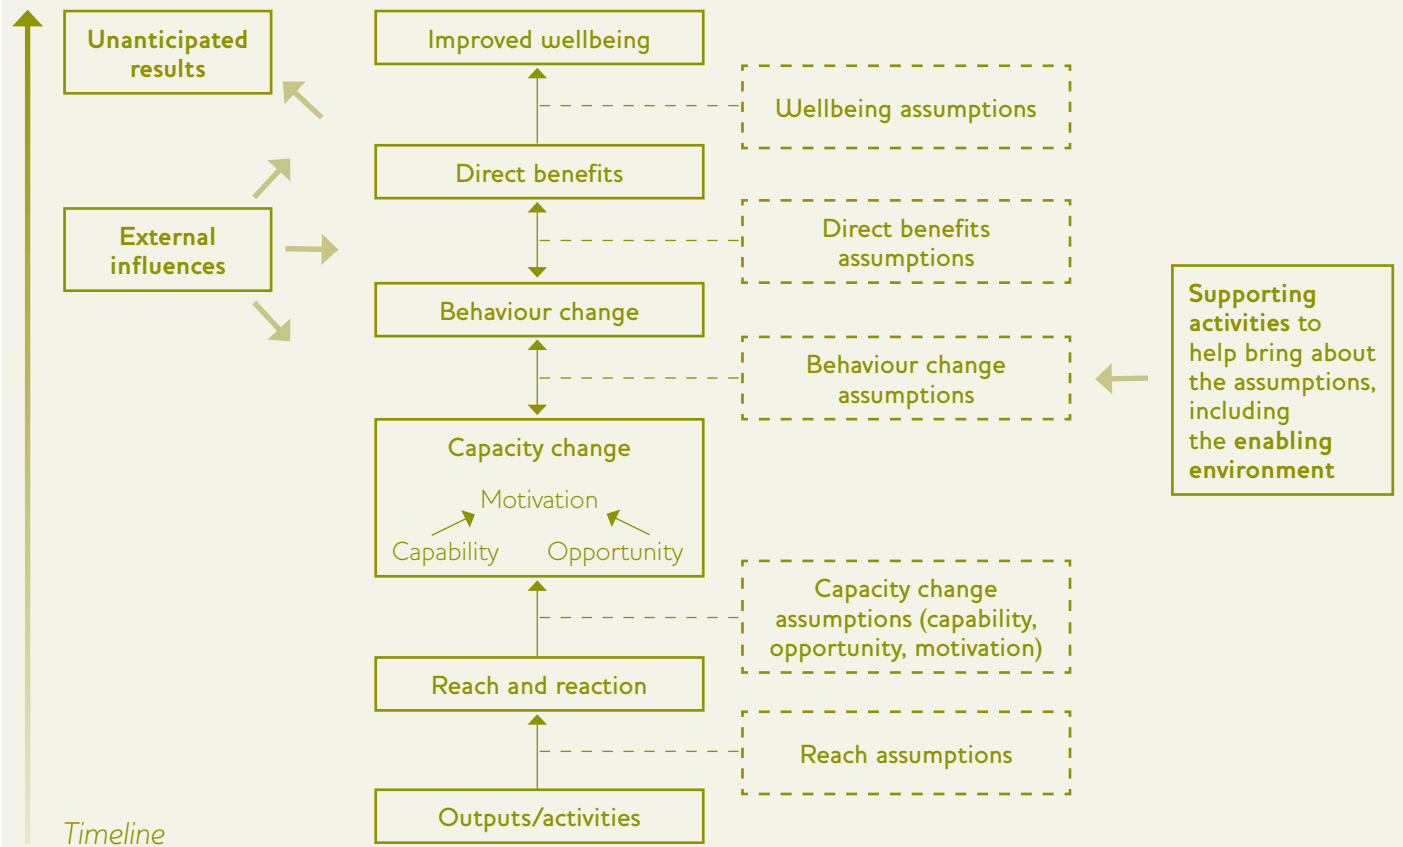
Unanticipated results

External influences

Improved wellbeing

Wellbeing assumptions

Direct benefits

Direct benefits assumptions

Behaviour change

Behaviour change assumptions

Supporting activities to help bring about the assumptions, including the enabling environment

Capacity change

Motivation

Capability

Opportunity

Capacity change assumptions (capability, opportunity, motivation)

Reach and reaction

Reach assumptions

Outputs/activities

Timeline